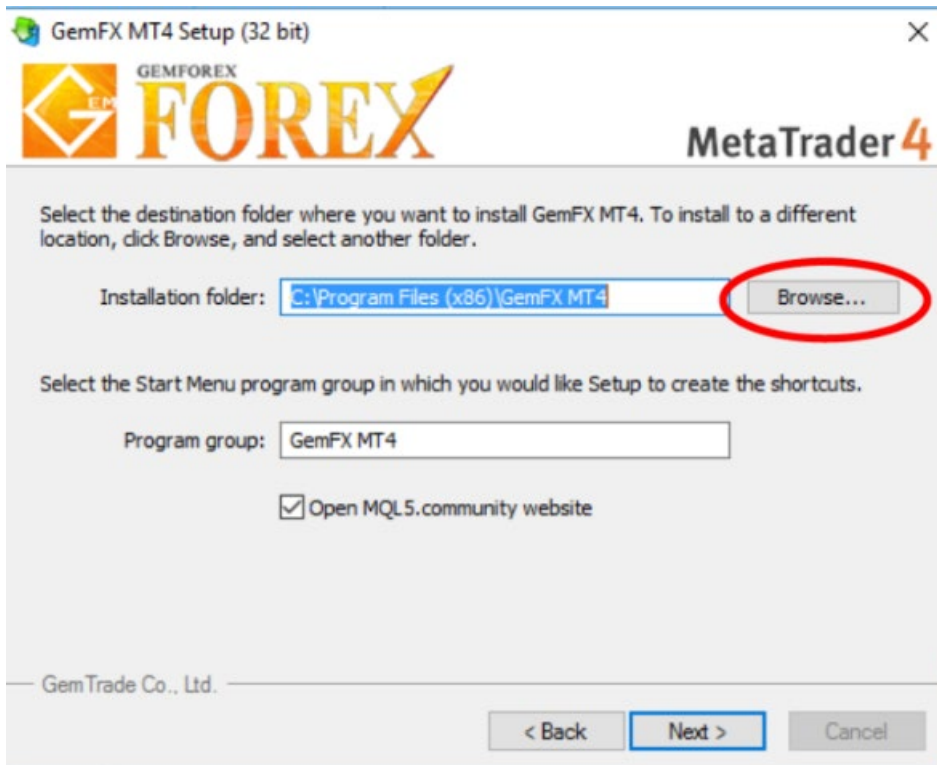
GemFX MT4 Setup (32 bit)

×

GEM GEMFOREX FOREX

MetaTrader 4

Select the destination folder where you want to install GemFX MT4. To install to a different location, click Browse, and select another folder.

Installation folder: C:\Program Files (x86)\GemFX MT4

Browse...

Select the Start Menu program group in which you would like Setup to create the shortcuts.

Program group: GemFX MT4

Open MQL5.community website

GemTrade Co., Ltd.

< Back

Next >

Cancel